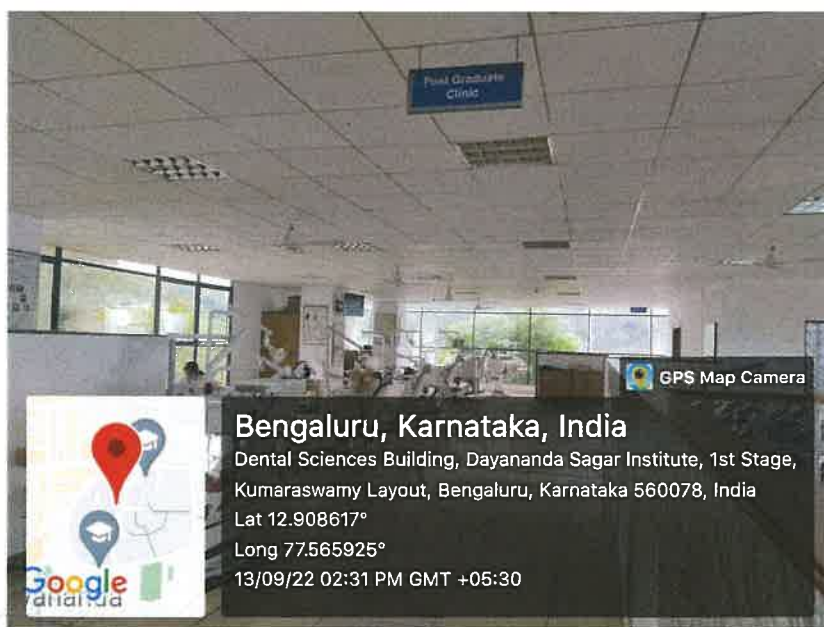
Post Graduate Clinic

GPS Map Camera

Bengaluru, Karnataka, India
Dental Sciences Building, Dayananda Sagar Institute, 1st Stage, Kumaraswamy Layout, Bengaluru, Karnataka 560078, India
Lat 12.908617°
Long 77.565925°
13/09/22 02:31 PM GMT +05:30

Google